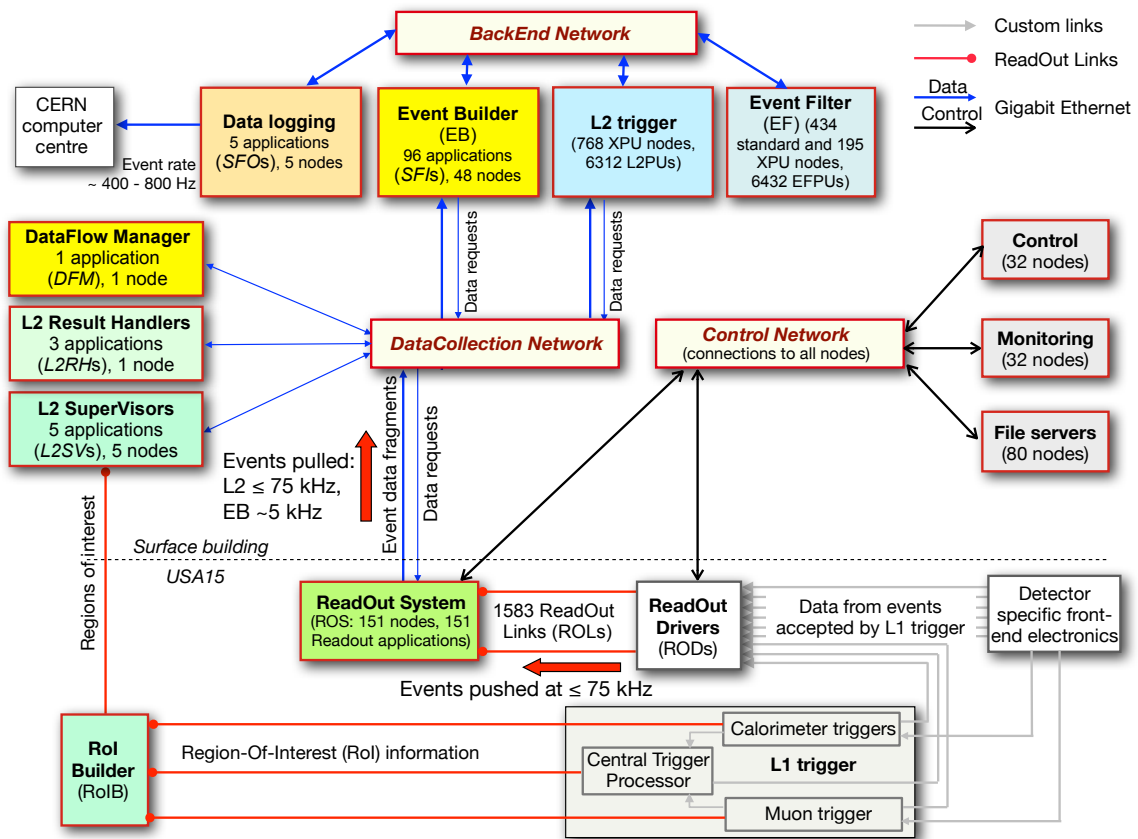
BackEnd Network

Custom links
ReadOut Links
Data
Control
Gigabit Ethernet

CERN computer centre

Event rate ~ 400 - 800 Hz

Data logging
5 applications (SFOs), 5 nodes

Event Builder
(EB)
96 applications (SFIs), 48 nodes

L2 trigger
(768 XPU nodes, 6312 L2PUs)

Event Filter
(EF) (434 standard and 195 XPU nodes, 6432 EFPUs)

DataFlow Manager
1 application (DFM), 1 node

L2 Result Handlers
3 applications (L2RHs), 1 node

L2 SuperVisors
5 applications (L2SVs), 5 nodes

Data requests
Data requests

DataCollection Network

Control Network
(connections to all nodes)

Control
(32 nodes)

Monitoring
(32 nodes)

File servers
(80 nodes)

Events pulled:
L2 ≤ 75 kHz,
EB ~5 kHz

Event data fragments
Data requests

Regions of interest

Surface building
USA15

ReadOut System
(ROS: 151 nodes, 151 Readout applications)

1583 ReadOut Links (ROLs)

ReadOut Drivers
(RODs)

Data from events accepted by L1 trigger

Detector specific front-end electronics

Events pushed at ≤ 75 kHz

RoI Builder
(RoIB)

Region-Of-Interest (RoI) information

Calorimeter triggers
Central Trigger Processor
L1 trigger
Muon trigger